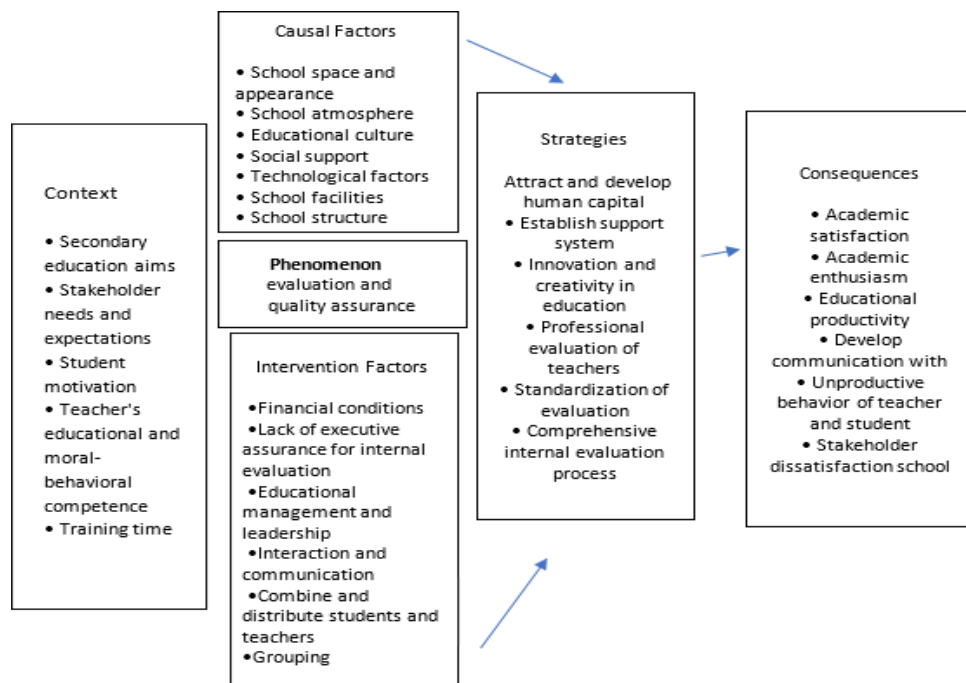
Context

• Secondary education aims
• Stakeholder needs and expectations
• Student motivation
• Teacher's educational and moral-behavioral competence
• Training time

Causal Factors

• School space and appearance
• School atmosphere
• Educational culture
• Social support
• Technological factors
• School facilities
• School structure

Phenomenon
evaluation and quality assurance

Intervention Factors

•Financial conditions
•Lack of executive assurance for internal evaluation
•Educational management and leadership
•Interaction and communication
•Combine and distribute students and teachers
•Grouping

Strategies

Attract and develop human capital
• Establish support system
• Innovation and creativity in education
• Professional evaluation of teachers
• Standardization of evaluation
• Comprehensive internal evaluation process

Consequences

• Academic satisfaction
• Academic enthusiasm
• Educational productivity
• Develop communication with
• Unproductive behavior of teacher and student
• Stakeholder dissatisfaction school